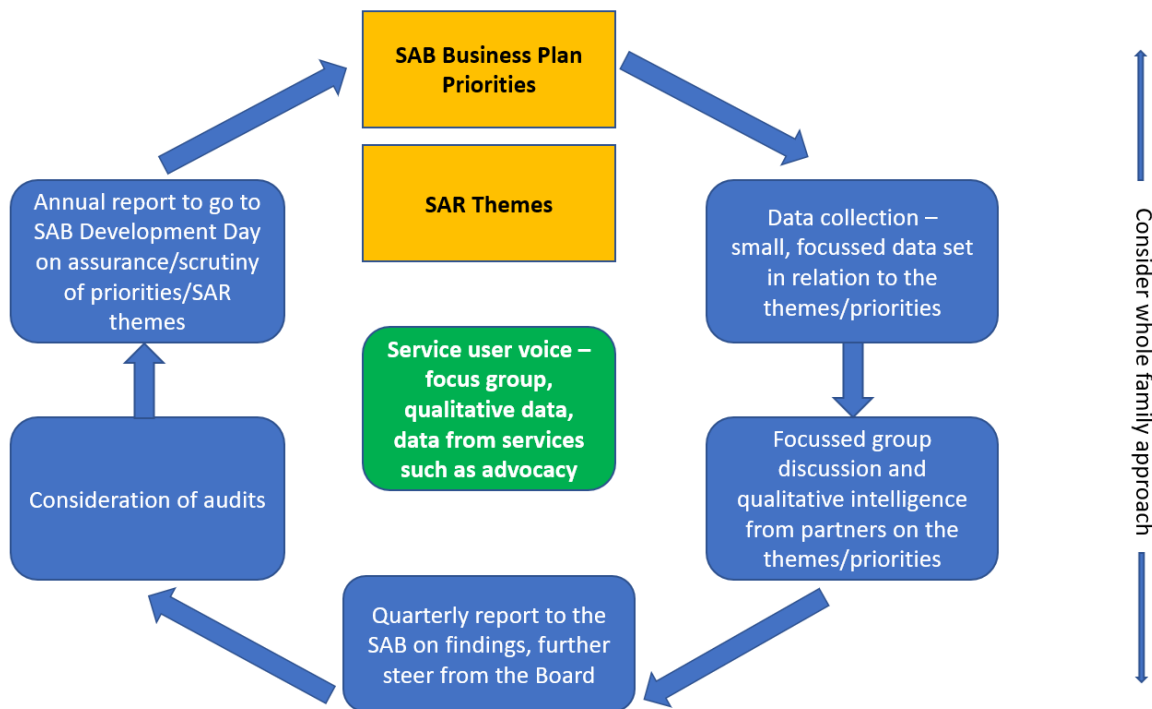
SAB Business Plan Priorities

SAR Themes

Data collection – small, focussed data set in relation to the themes/priorities

Focussed group discussion and qualitative intelligence from partners on the themes/priorities

Quarterly report to the SAB on findings, further steer from the Board

Consideration of audits

Annual report to go to SAB Development Day on assurance/scrutiny of priorities/SAR themes

Service user voice – focus group, qualitative data, data from services such as advocacy

Consider whole family approach